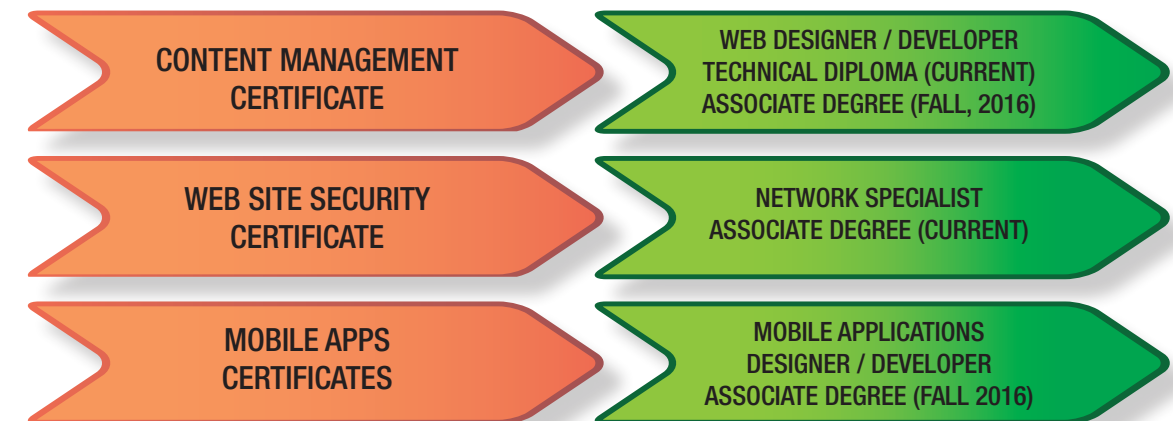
CONTENT MANAGEMENT CERTIFICATE

WEB DESIGNER / DEVELOPER
TECHNICAL DIPLOMA (CURRENT)
ASSOCIATE DEGREE (FALL, 2016)

WEB SITE SECURITY CERTIFICATE

NETWORK SPECIALIST
ASSOCIATE DEGREE (CURRENT)

MOBILE APPS CERTIFICATES

MOBILE APPLICATIONS
DESIGNER / DEVELOPER
ASSOCIATE DEGREE (FALL 2016)